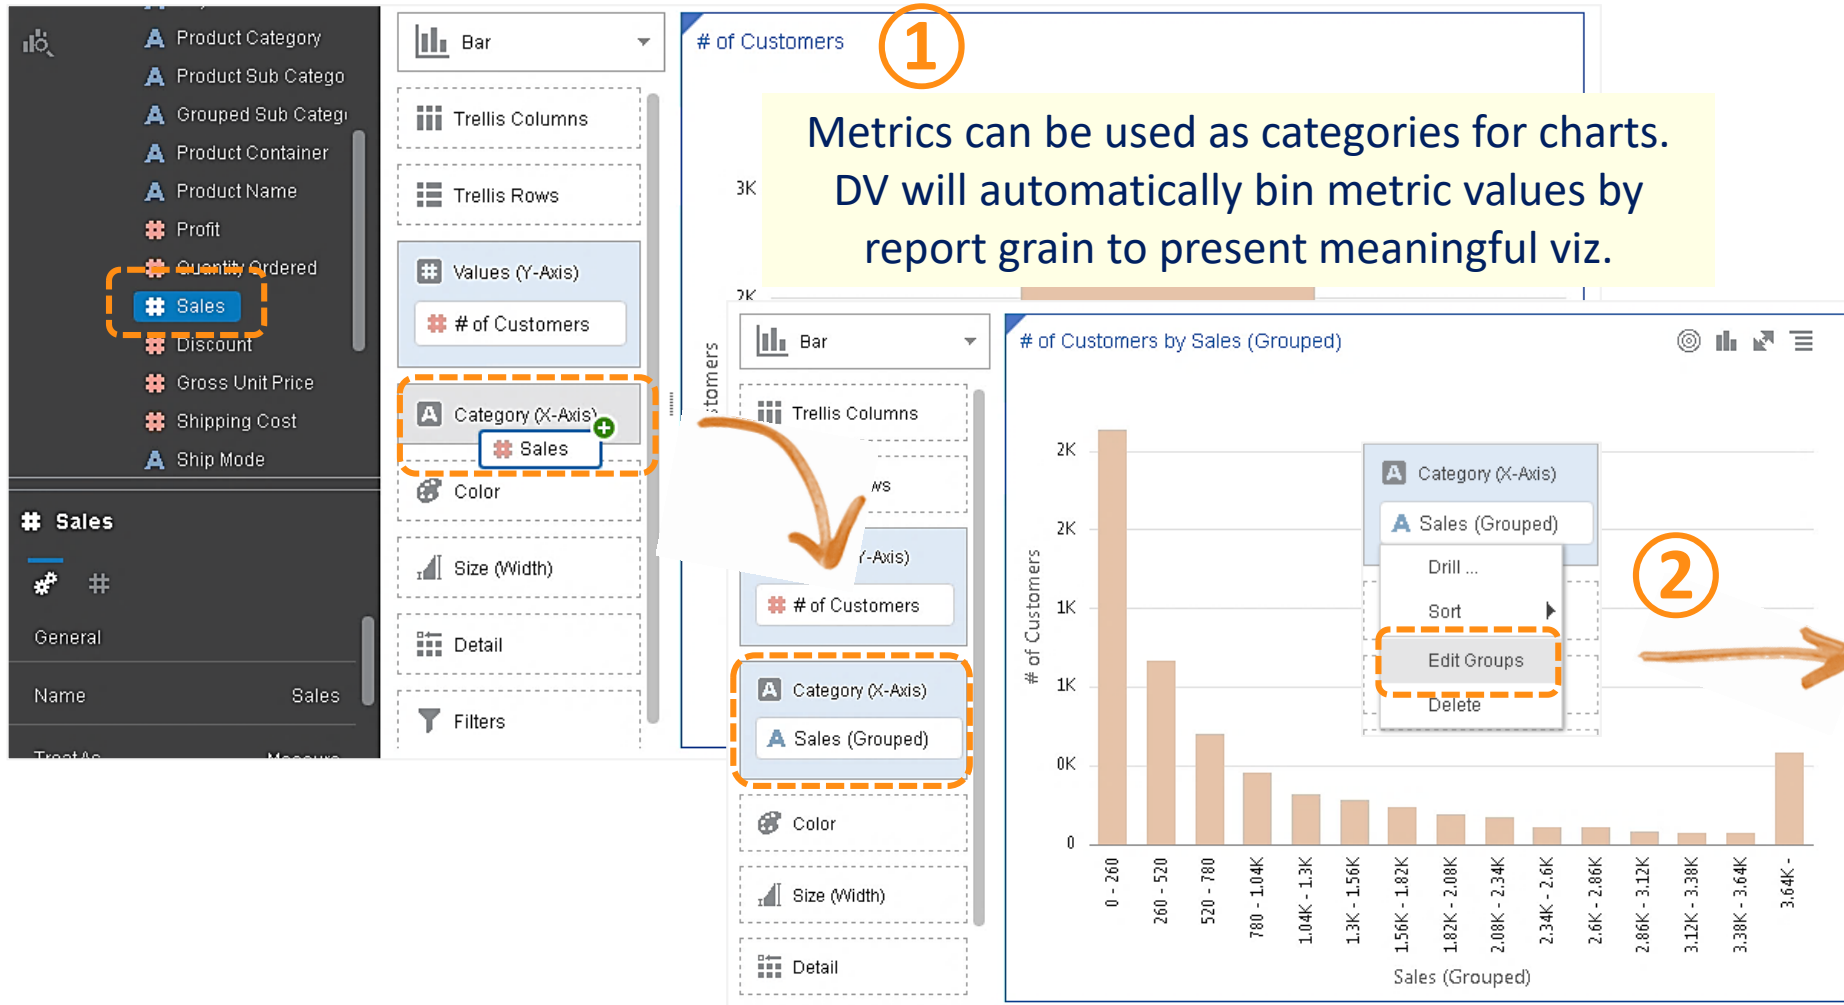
Product Category
Product Sub Catego
Grouped Sub Categ
Product Container
Product Name
Profit
Quantity Ordered
Sales
Discount
Gross Unit Price
Shipping Cost
Ship Mode

Sales
General
Name Sales
Treat As Measure

Bar
Trellis Columns
Trellis Rows
Values (Y-Axis)
# of Customers
Category (X-Axis)
Sales
Color
Size (Width)
Detail
Filters

# of Customers
①
Metrics can be used as categories for charts. DV will automatically bin metric values by report grain to present meaningful viz.
3K
2K
stomers

Bar
Trellis Columns
ws
Y-Axis)
# of Customers
Category (X-Axis)
Sales (Grouped)
Color
Size (Width)
Detail

# of Customers by Sales (Grouped)
Category (X-Axis)
Sales (Grouped)
Drill ...
Sort
Edit Groups
Delete
②
2K
2K
1K
1K
0K
0
# of Customers
0 - 260
260 - 520
520 - 780
780 - 1.04K
1.04K - 1.3K
1.3K - 1.56K
1.56K - 1.82K
1.82K - 2.08K
2.08K - 2.34K
2.34K - 2.6K
2.6K - 2.86K
2.86K - 3.12K
3.12K - 3.38K
3.38K - 3.64K
3.64K -
Sales (Grouped)